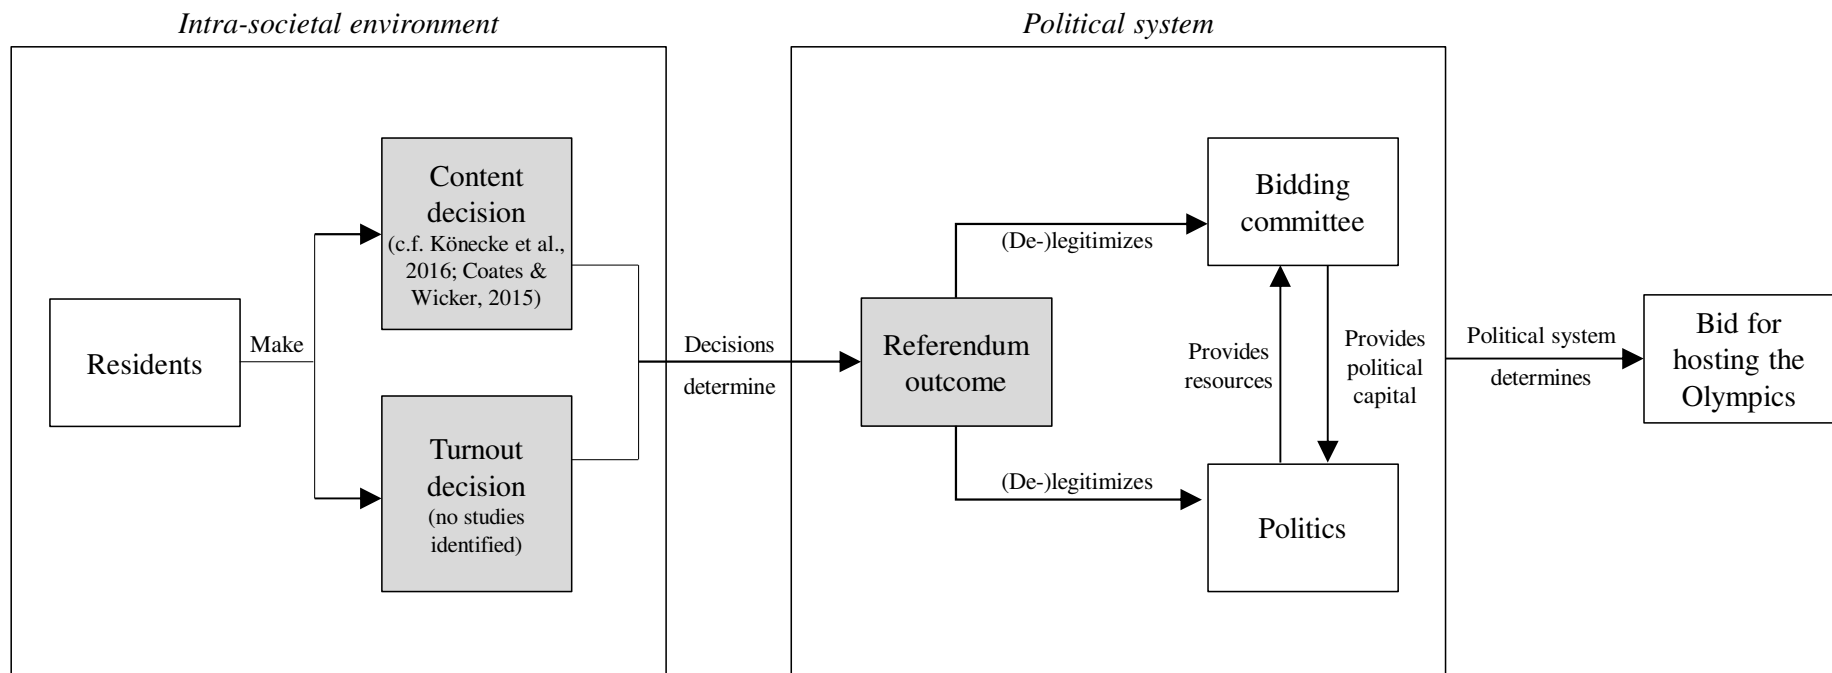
Intra-societal environment

Political system

Residents

Make

Content decision (c.f. Könecke et al., 2016; Coates & Wicker, 2015)

Turnout decision (no studies identified)

Decisions determine

Referendum outcome

(De-)legitimizes

(De-)legitimizes

Bidding committee

Politics

Provides resources

Provides political capital

Political system determines

Bid for hosting the Olympics